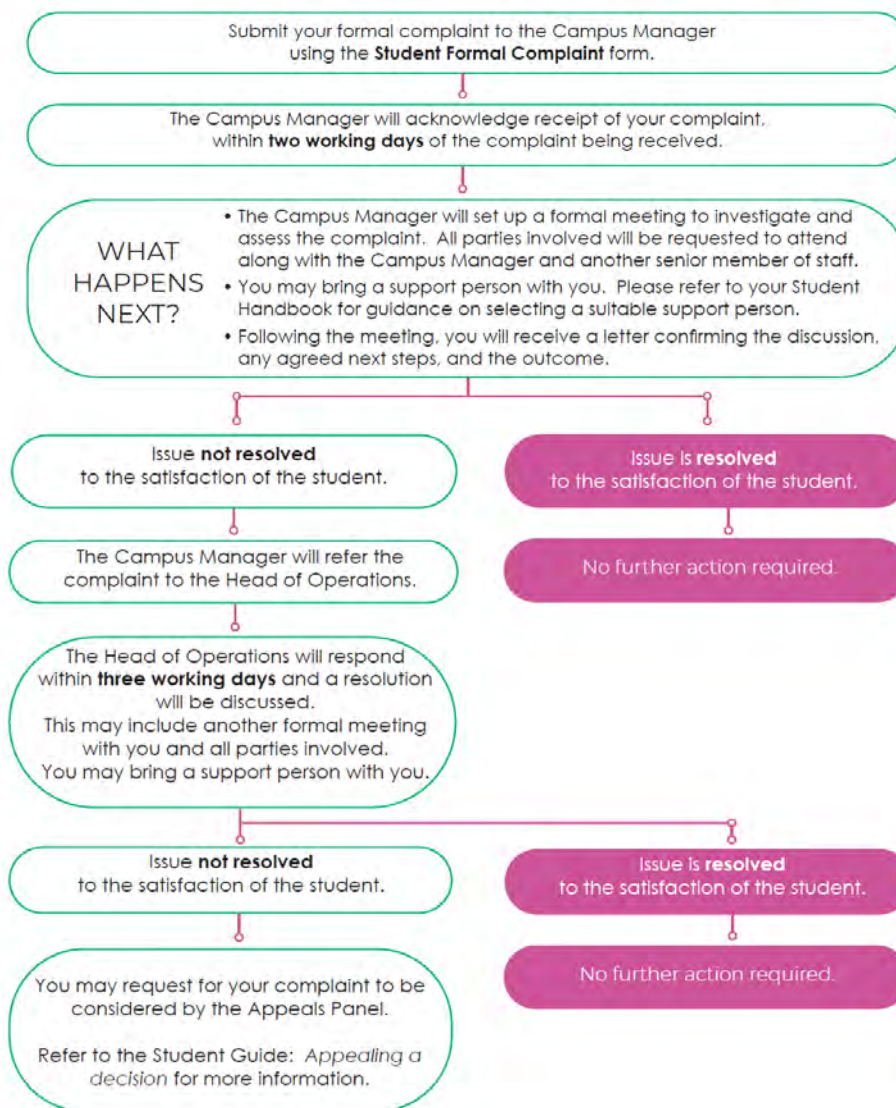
Submit your formal complaint to the Campus Manager using the **Student Formal Complaint** form.

The Campus Manager will acknowledge receipt of your complaint, within **two working days** of the complaint being received.

WHAT HAPPENS NEXT?

• The Campus Manager will set up a formal meeting to investigate and assess the complaint. All parties involved will be requested to attend along with the Campus Manager and another senior member of staff.
• You may bring a support person with you. Please refer to your Student Handbook for guidance on selecting a suitable support person.
• Following the meeting, you will receive a letter confirming the discussion, any agreed next steps, and the outcome.

Issue **not resolved** to the satisfaction of the student.

Issue is **resolved** to the satisfaction of the student.

The Campus Manager will refer the complaint to the Head of Operations.

No further action required.

The Head of Operations will respond within **three working days** and a resolution will be discussed.
This may include another formal meeting with you and all parties involved.
You may bring a support person with you.

Issue **not resolved** to the satisfaction of the student.

Issue is **resolved** to the satisfaction of the student.

You may request for your complaint to be considered by the Appeals Panel.

Refer to the Student Guide: *Appealing a decision* for more information.

No further action required.